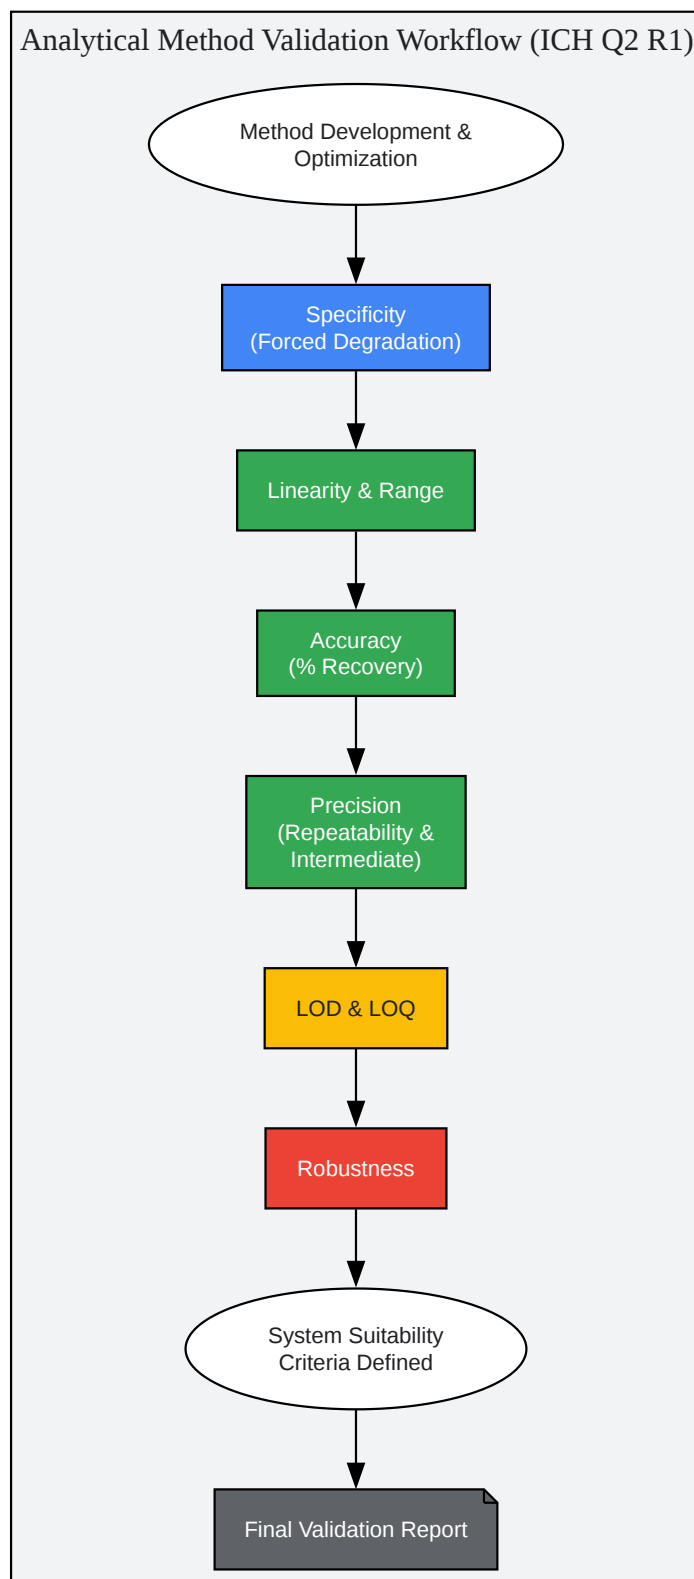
Analytical Method Validation Workflow (ICH Q2 R1)

Method Development & Optimization

Specificity (Forced Degradation)

Linearity & Range

Accuracy (% Recovery)

Precision (Repeatability & Intermediate)

LOD & LOQ

Robustness

System Suitability Criteria Defined

Final Validation Report